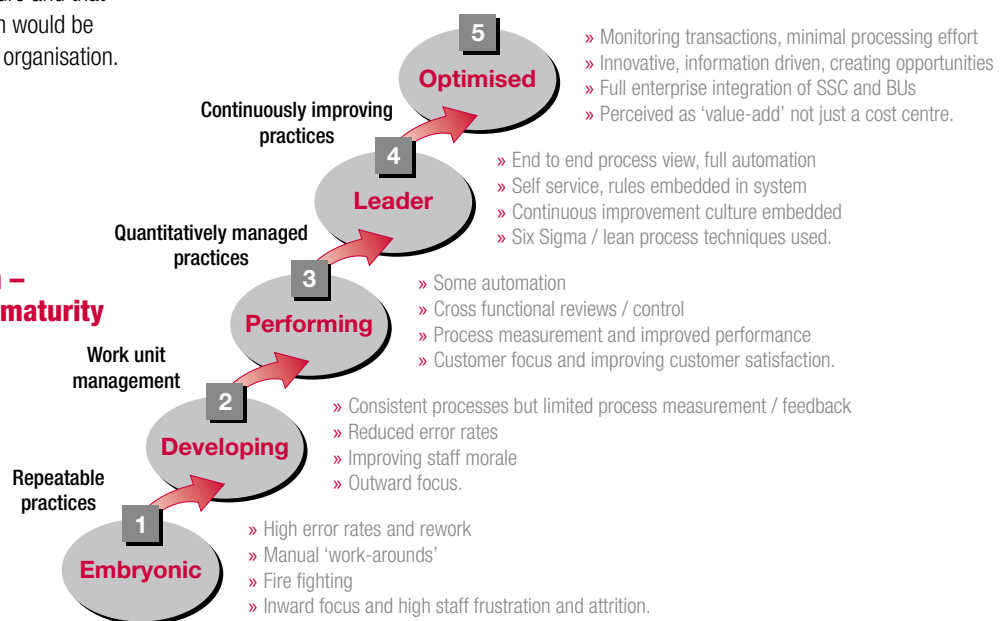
n would be
organisation.

n –
maturity

5
Optimised
» Monitoring transactions, minimal processing effort
» Innovative, information driven, creating opportunities
» Full enterprise integration of SSC and BUs
» Perceived as 'value-add' not just a cost centre.

Continuously improving practices

4
Leader
» End to end process view, full automation
» Self service, rules embedded in system
» Continuous improvement culture embedded
» Six Sigma / lean process techniques used.

Quantitatively managed practices

3
Performing
» Some automation
» Cross functional reviews / control
» Process measurement and improved performance
» Customer focus and improving customer satisfaction.

Work unit management

2
Developing
» Consistent processes but limited process measurement / feedback
» Reduced error rates
» Improving staff morale
» Outward focus.

Repeatable practices

1
Embryonic
» High error rates and rework
» Manual 'work-arounds'
» Fire fighting
» Inward focus and high staff frustration and attrition.